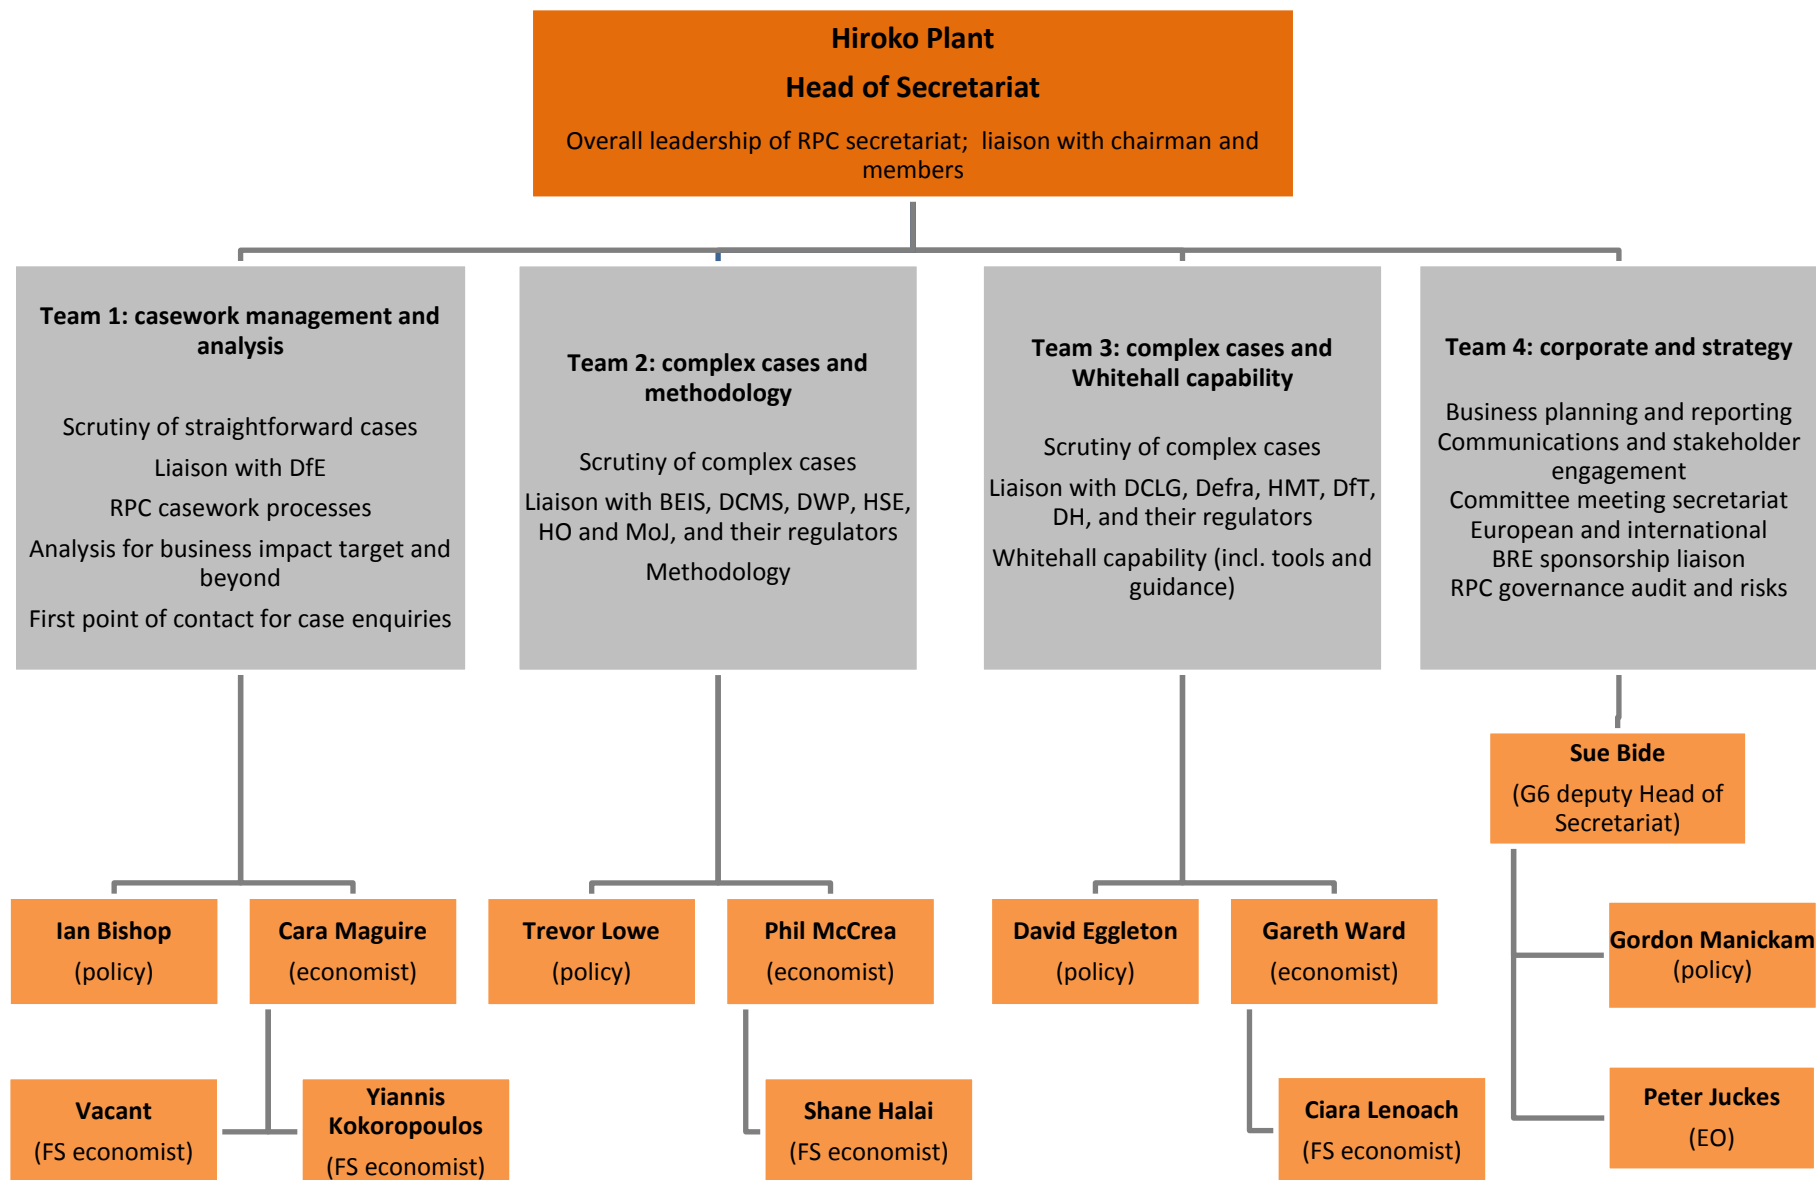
**Hiroko Plant**

**Head of Secretariat**

Overall leadership of RPC secretariat; liaison with chairman and members

**Team 1: casework management and analysis**

Scrutiny of straightforward cases

Liaison with DfE

RPC casework processes

Analysis for business impact target and beyond

First point of contact for case enquiries

**Team 2: complex cases and methodology**

Scrutiny of complex cases

Liaison with BEIS, DCMS, DWP, HSE, HO and MoJ, and their regulators

Methodology

**Team 3: complex cases and Whitehall capability**

Scrutiny of complex cases

Liaison with DCLG, Defra, HMT, DfT, DH, and their regulators

Whitehall capability (incl. tools and guidance)

**Team 4: corporate and strategy**

Business planning and reporting
Communications and stakeholder engagement
Committee meeting secretariat
European and international
BRE sponsorship liaison
RPC governance audit and risks

**Sue Bide**
(G6 deputy Head of Secretariat)

**Ian Bishop**
(policy)

**Cara Maguire**
(economist)

**Trevor Lowe**
(policy)

**Phil McCrea**
(economist)

**David Eggleton**
(policy)

**Gareth Ward**
(economist)

**Gordon Manickam**
(policy)

**Vacant**
(FS economist)

**Yiannis Kokoropoulos**
(FS economist)

**Shane Halai**
(FS economist)

**Ciara Lenoach**
(FS economist)

**Peter Juckes**
(EO)